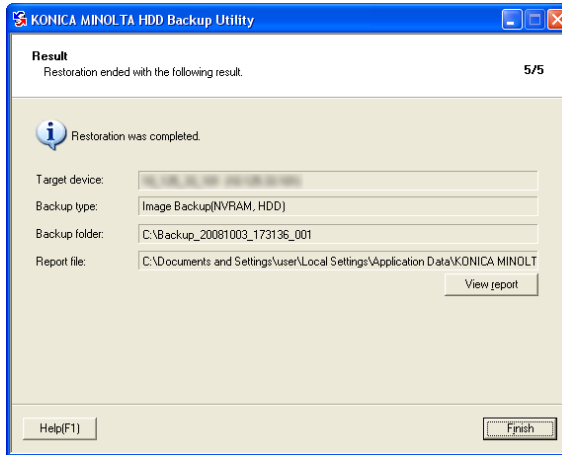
KONICA MINOLTA HDD Backup Utility

Result
Restoration ended with the following result.
5/5

Restoration was completed.

Target device: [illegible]
Backup type: Image Backup(NVRAM, HDD)
Backup folder: C:\Backup_20081003_173136_001
Report file: C:\Documents and Settings\user\Local Settings\Application Data\KONICA MINOLT

View report

Help(F1)
Finish